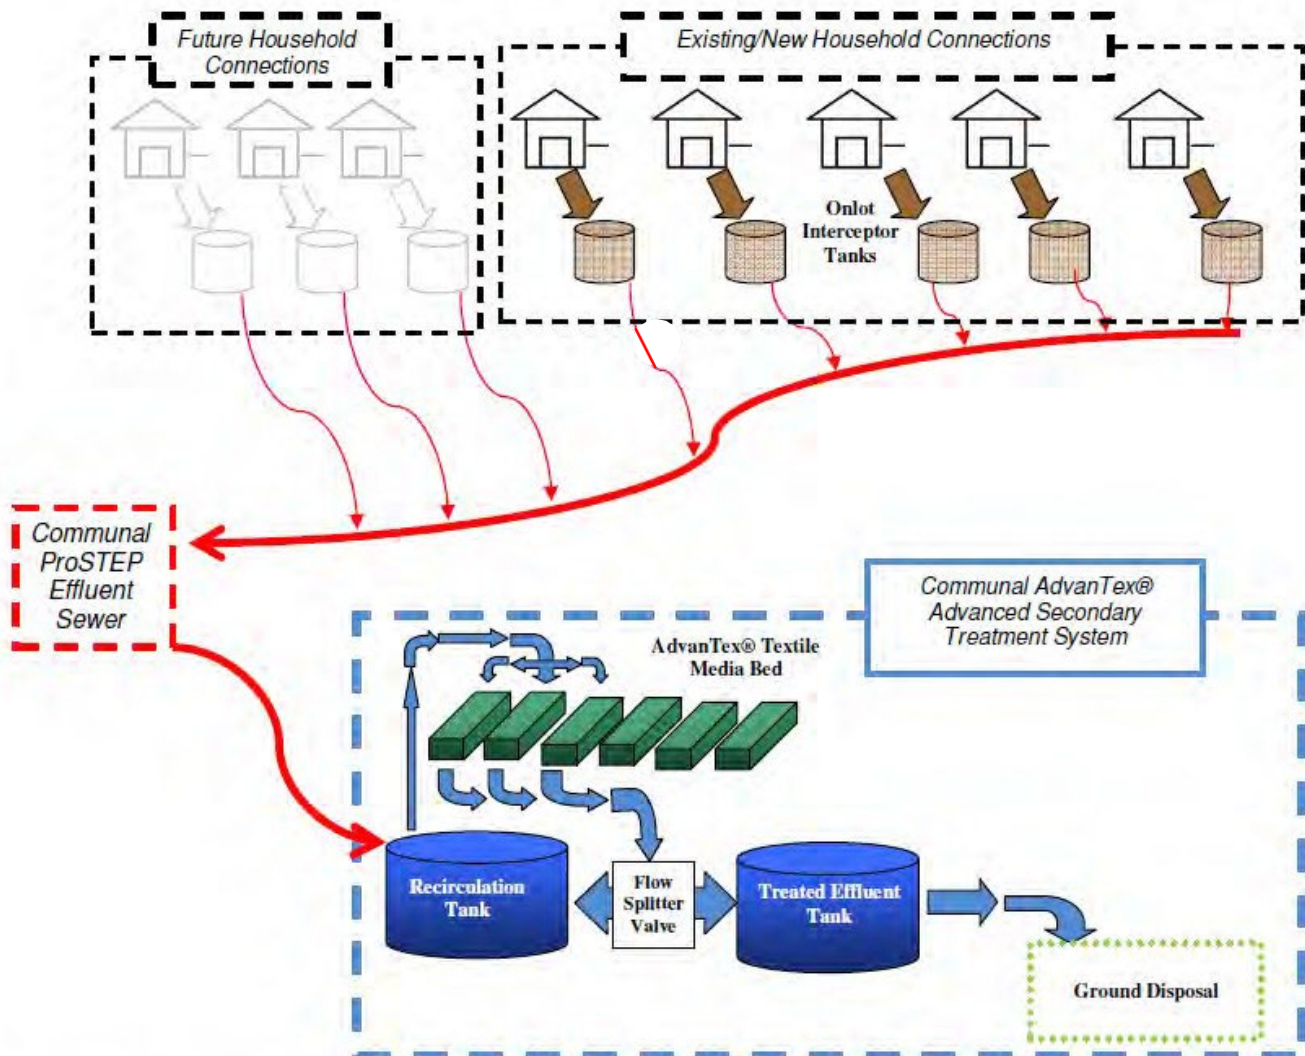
Future Household Connections

Existing/New Household Connections

Onlot Interceptor Tanks

Communal ProSTEP Effluent Sewer

Communal AdvanTex® Advanced Secondary Treatment System

AdvanTex® Textile Media Bed

Recirculation Tank

Flow Splitter Valve

Treated Effluent Tank

Ground Disposal